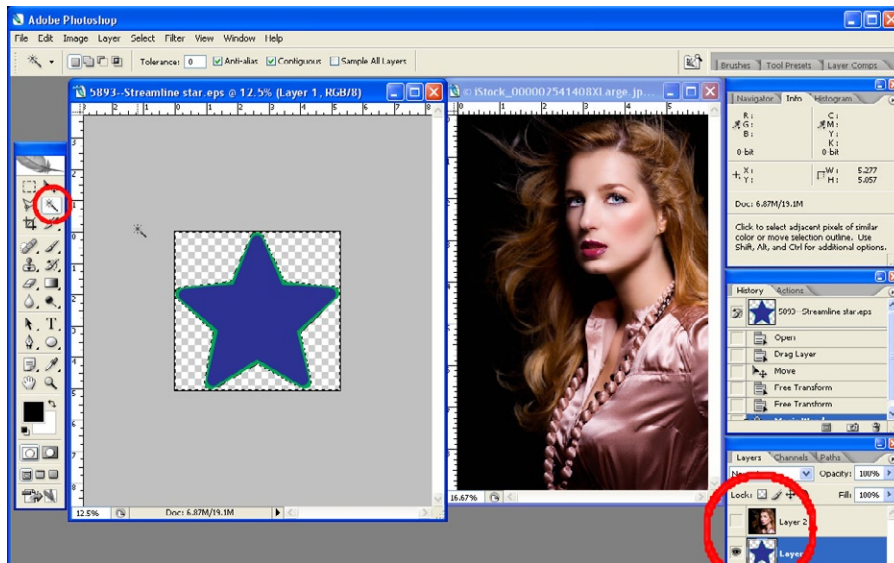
Adobe Photoshop

File Edit Image Layer Select Filter View Window Help

Tolerance: 0 Anti-alias Contiguous Sample All Layers

Brushes Tool Presets Layer Comps

5893--Streamline star.eps @ 12.5% (Layer 1, RGB/8)

© iStock_000002541408XLarge.jp...

12.5% Doc: 6.87M/19.1M

16.67%

Navigator Info Histogram

R: G: B:
C: M: Y: K:
8-bit 8-bit
X: Y:
W: 5.277 H: 5.057

Doc: 6.87M/19.1M

Click to select adjacent pixels of similar color or move selection outline. Use Shift, Alt, and Ctrl for additional options.

History Actions

5893--Streamline star.eps
Open
Drag Layer
Move
Free Transform
Free Transform

Layers Channels Paths

Opacity: 100%
Lock: Fill: 100%

Layer 2
Layer